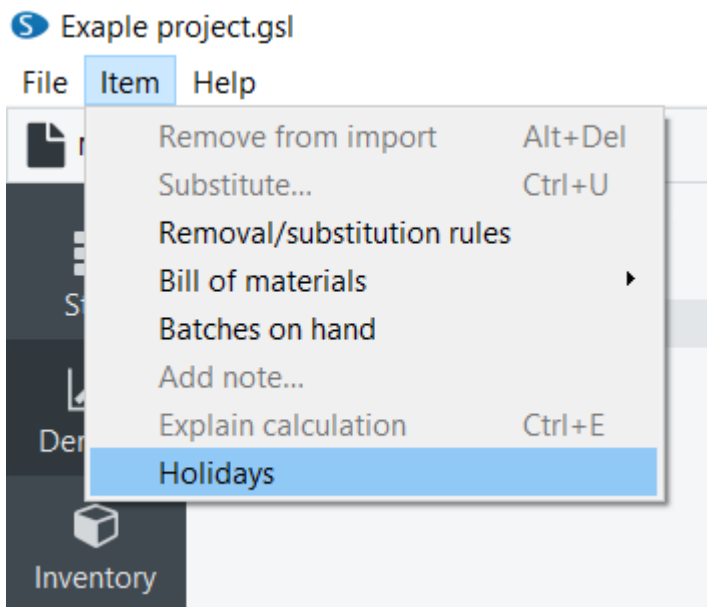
Exaple project.gsl

File Item Help

Remove from import Alt+Del
Substitute... Ctrl+U
Removal/substitution rules
Bill of materials
Batches on hand
Add note...
Explain calculation Ctrl+E
Holidays

r

St

Dem

Inventory